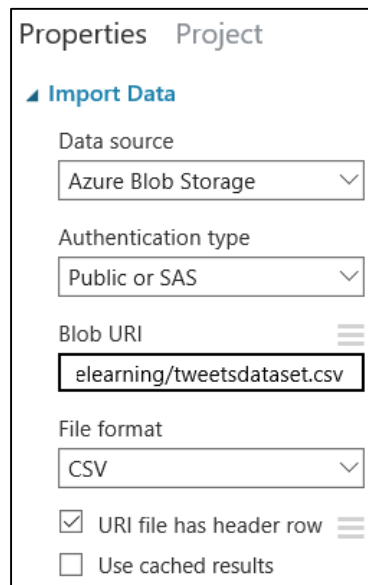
Properties Project

◢ Import Data

Data source

Azure Blob Storage

Authentication type

Public or SAS

Blob URI

elearning/tweetsdataset.csv

File format

CSV

☑ URI file has header row

☐ Use cached results